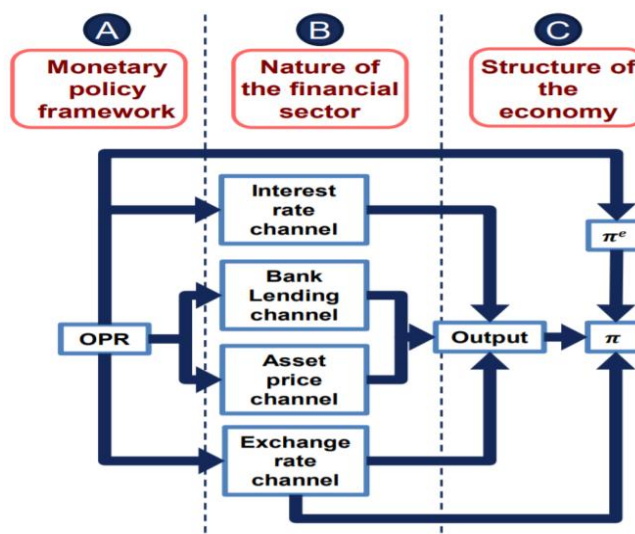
A

Monetary policy framework

B

Nature of the financial sector

C

Structure of the economy

Interest rate channel

$\pi^e$

Bank Lending channel

OPR

Output

$\pi$

Asset price channel

Exchange rate channel